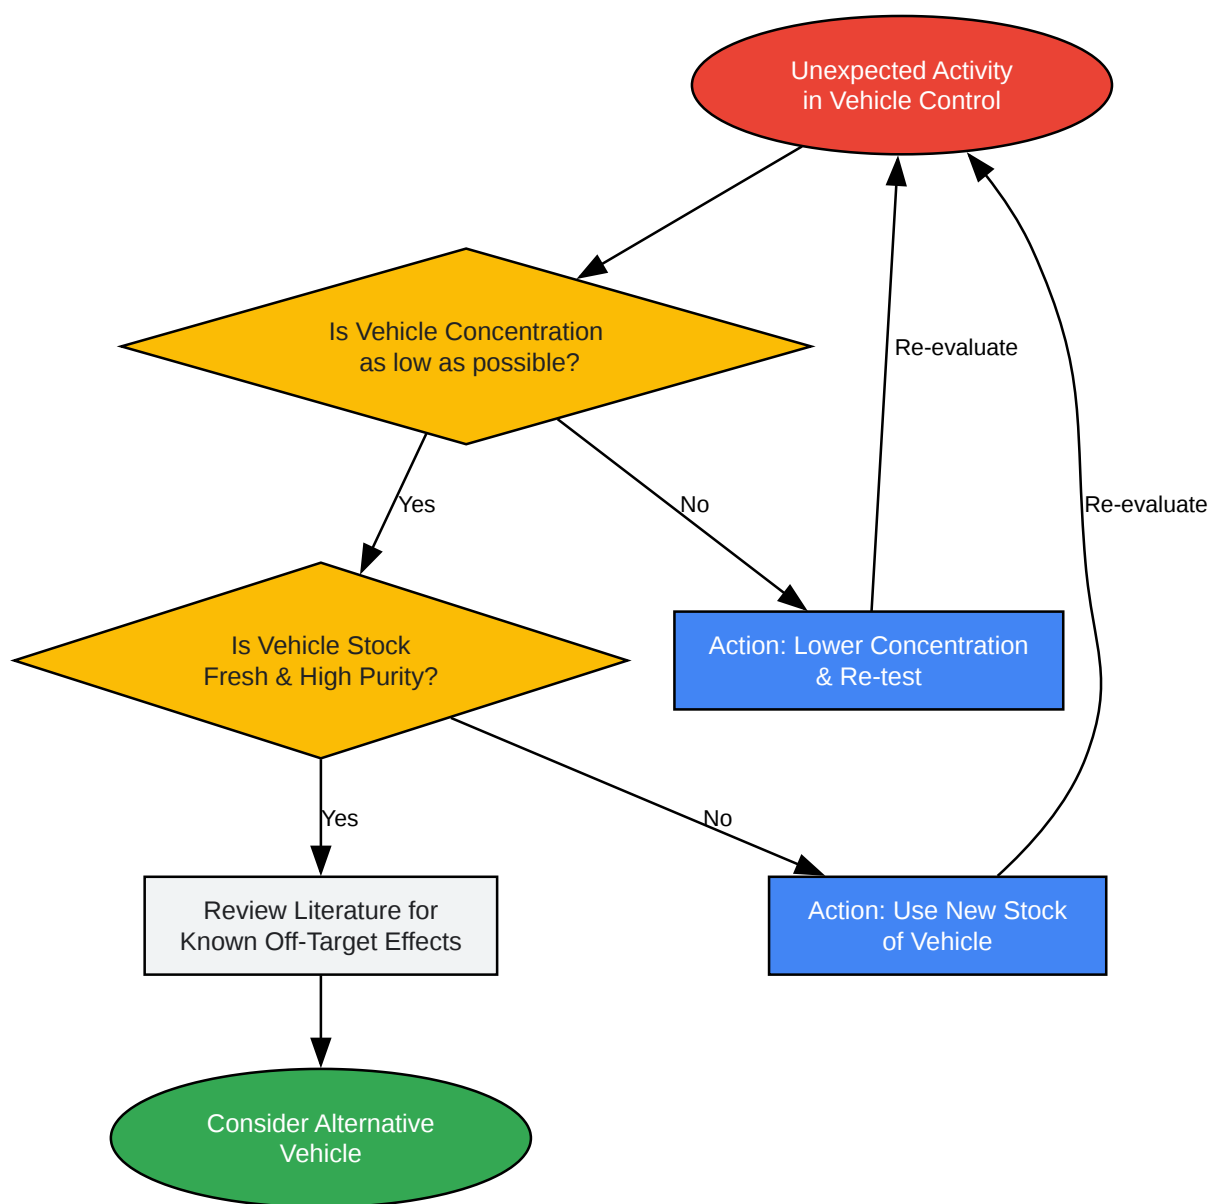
Unexpected Activity in Vehicle Control

Is Vehicle Concentration as low as possible?

Re-evaluate

Yes

No

Re-evaluate

Is Vehicle Stock Fresh & High Purity?

Action: Lower Concentration & Re-test

Yes

No

Review Literature for Known Off-Target Effects

Action: Use New Stock of Vehicle

Consider Alternative Vehicle